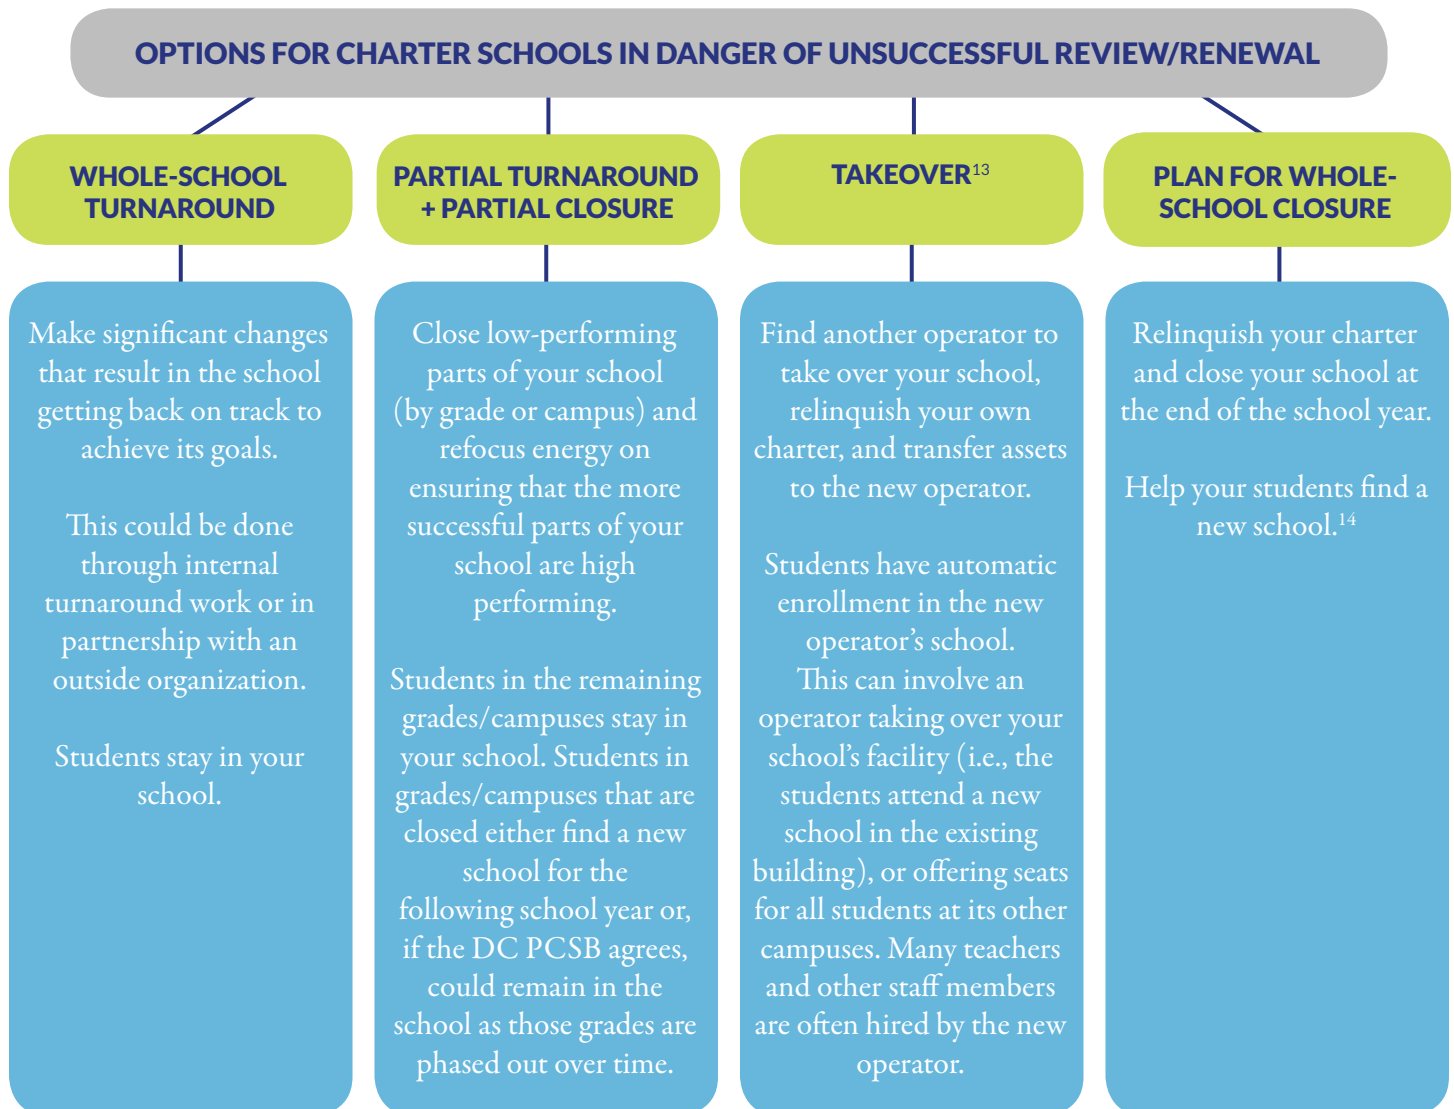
OPTIONS FOR CHARTER SCHOOLS IN DANGER OF UNSUCCESSFUL REVIEW/RENEWAL

WHOLE-SCHOOL TURNAROUND

Make significant changes that result in the school getting back on track to achieve its goals.

This could be done through internal turnaround work or in partnership with an outside organization.

Students stay in your school.

PARTIAL TURNAROUND + PARTIAL CLOSURE

Close low-performing parts of your school (by grade or campus) and refocus energy on ensuring that the more successful parts of your school are high performing.

Students in the remaining grades/campuses stay in your school. Students in grades/campuses that are closed either find a new school for the following school year or, if the DC PCSB agrees, could remain in the school as those grades are phased out over time.

TAKEOVER$^{13}$

Find another operator to take over your school, relinquish your own charter, and transfer assets to the new operator.

Students have automatic enrollment in the new operator's school.
This can involve an operator taking over your school's facility (i.e., the students attend a new school in the existing building), or offering seats for all students at its other campuses. Many teachers and other staff members are often hired by the new operator.

PLAN FOR WHOLE-SCHOOL CLOSURE

Relinquish your charter and close your school at the end of the school year.

Help your students find a new school.$^{14}$